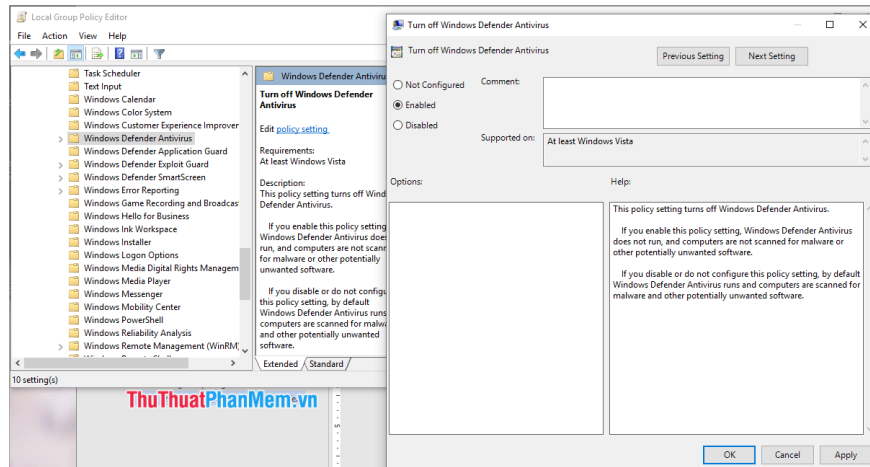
Local Group Policy Editor

File Action View Help

Task Scheduler
Text Input
Windows Calendar
Windows Color System
Windows Customer Experience Improver
Windows Defender Antivirus
Windows Defender Application Guard
Windows Defender Exploit Guard
Windows Defender SmartScreen
Windows Error Reporting
Windows Game Recording and Broadcas
Windows Hello for Business
Windows Ink Workspace
Windows Installer
Windows Logon Options
Windows Media Digital Rights Managem
Windows Media Player
Windows Messenger
Windows Mobility Center
Windows PowerShell
Windows Reliability Analysis
Windows Remote Management (WinRM)

10 setting(s)

Windows Defender Antiviru

Turn off Windows Defender Antivirus

Edit policy setting.

Requirements:
At least Windows Vista

Description:
This policy setting turns off Wind Defender Antivirus.

If you enable this policy setting Windows Defender Antivirus does run, and computers are not scann for malware or other potentially unwanted software.

If you disable or do not configu this policy setting, by default Windows Defender Antivirus runs computers are scanned for malwa and other potentially unwanted software.

Extended Standard

ThuThuatPhanMem.vn

Turn off Windows Defender Antivirus

Turn off Windows Defender Antivirus

Previous Setting Next Setting

Not Configured
Enabled
Disabled

Comment:

Supported on: At least Windows Vista

Options:

Help:

This policy setting turns off Windows Defender Antivirus.

If you enable this policy setting, Windows Defender Antivirus does not run, and computers are not scanned for malware or other potentially unwanted software.

If you disable or do not configure this policy setting, by default Windows Defender Antivirus runs and computers are scanned for malware and other potentially unwanted software.

OK Cancel Apply